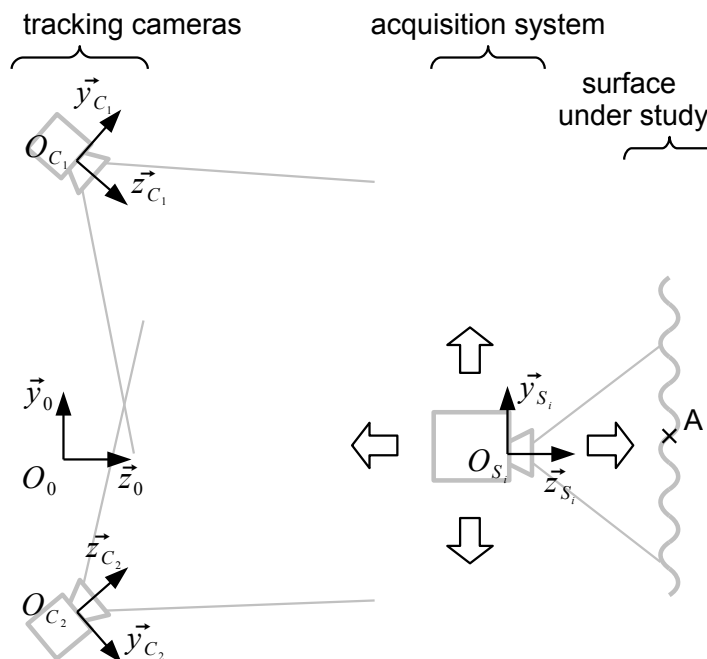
tracking cameras

acquisition system

surface under study

$\vec{y}_{C_1}$

$O_{C_1}$

$\vec{z}_{C_1}$

$\vec{y}_0$

$O_0$

$\vec{z}_0$

$\vec{y}_{S_i}$

$O_{S_i}$

$\vec{z}_{S_i}$

A

$\vec{z}_{C_2}$

$O_{C_2}$

$\vec{y}_{C_2}$